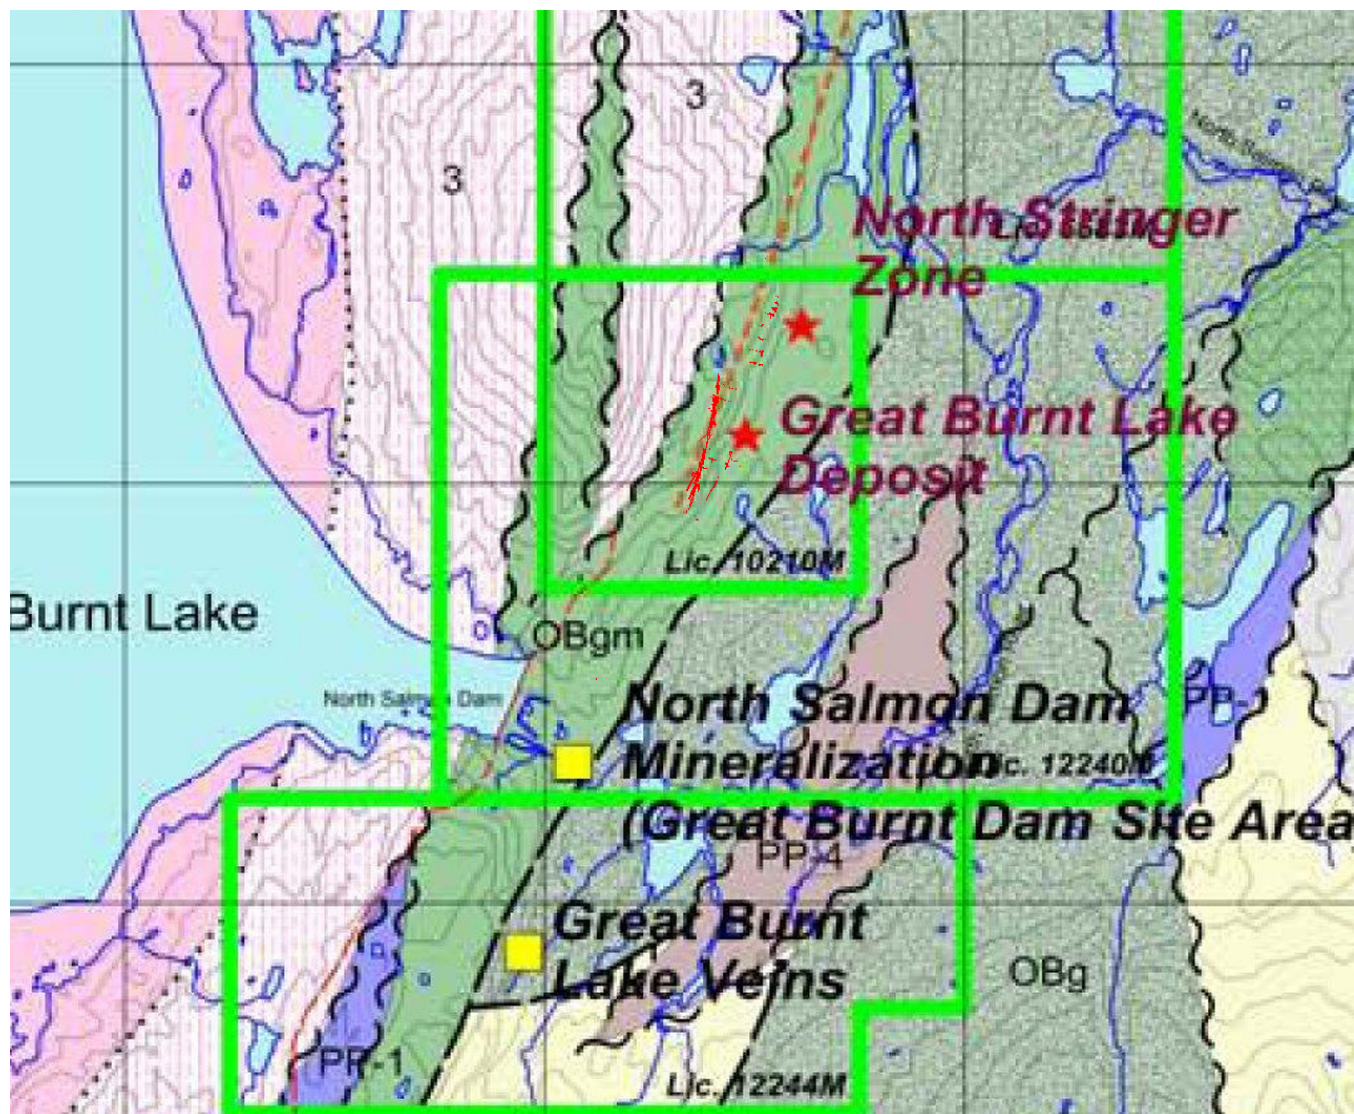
3

3

North Salmon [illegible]

North Stringer Zone

Great Burnt Lake Deposit

Lic. 10210M

Burnt Lake

OBgm

North Salmon Dam

North Salmon Dam Mineralization (Great Burnt Dam Site Area

Lic. 12240M

PP-1

PP-4

Great Burnt Lake Veins

OBg

PP-1

Lic. 12244M